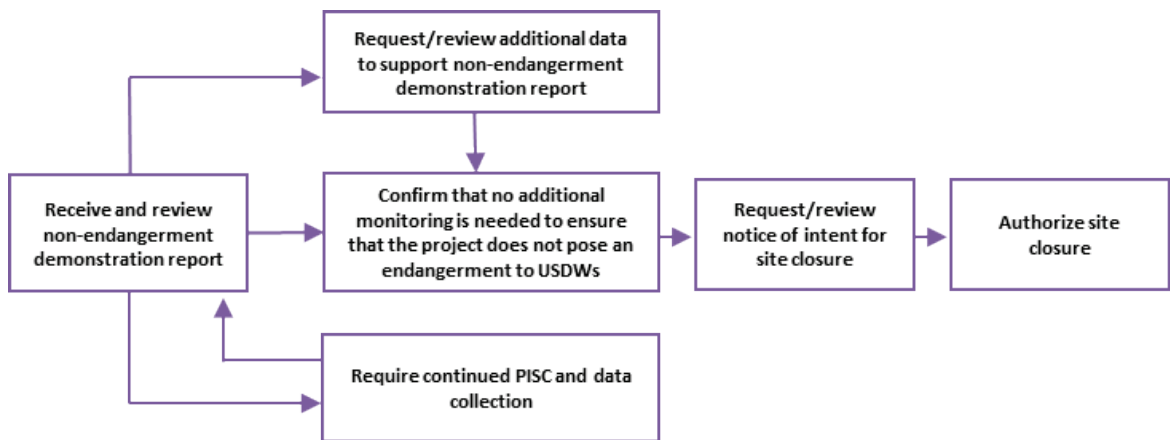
Request/review additional data to support non-endangerment demonstration report

Receive and review non-endangerment demonstration report

Confirm that no additional monitoring is needed to ensure that the project does not pose an endangerment to USDWs

Request/review notice of intent for site closure

Authorize site closure

Require continued PISC and data collection